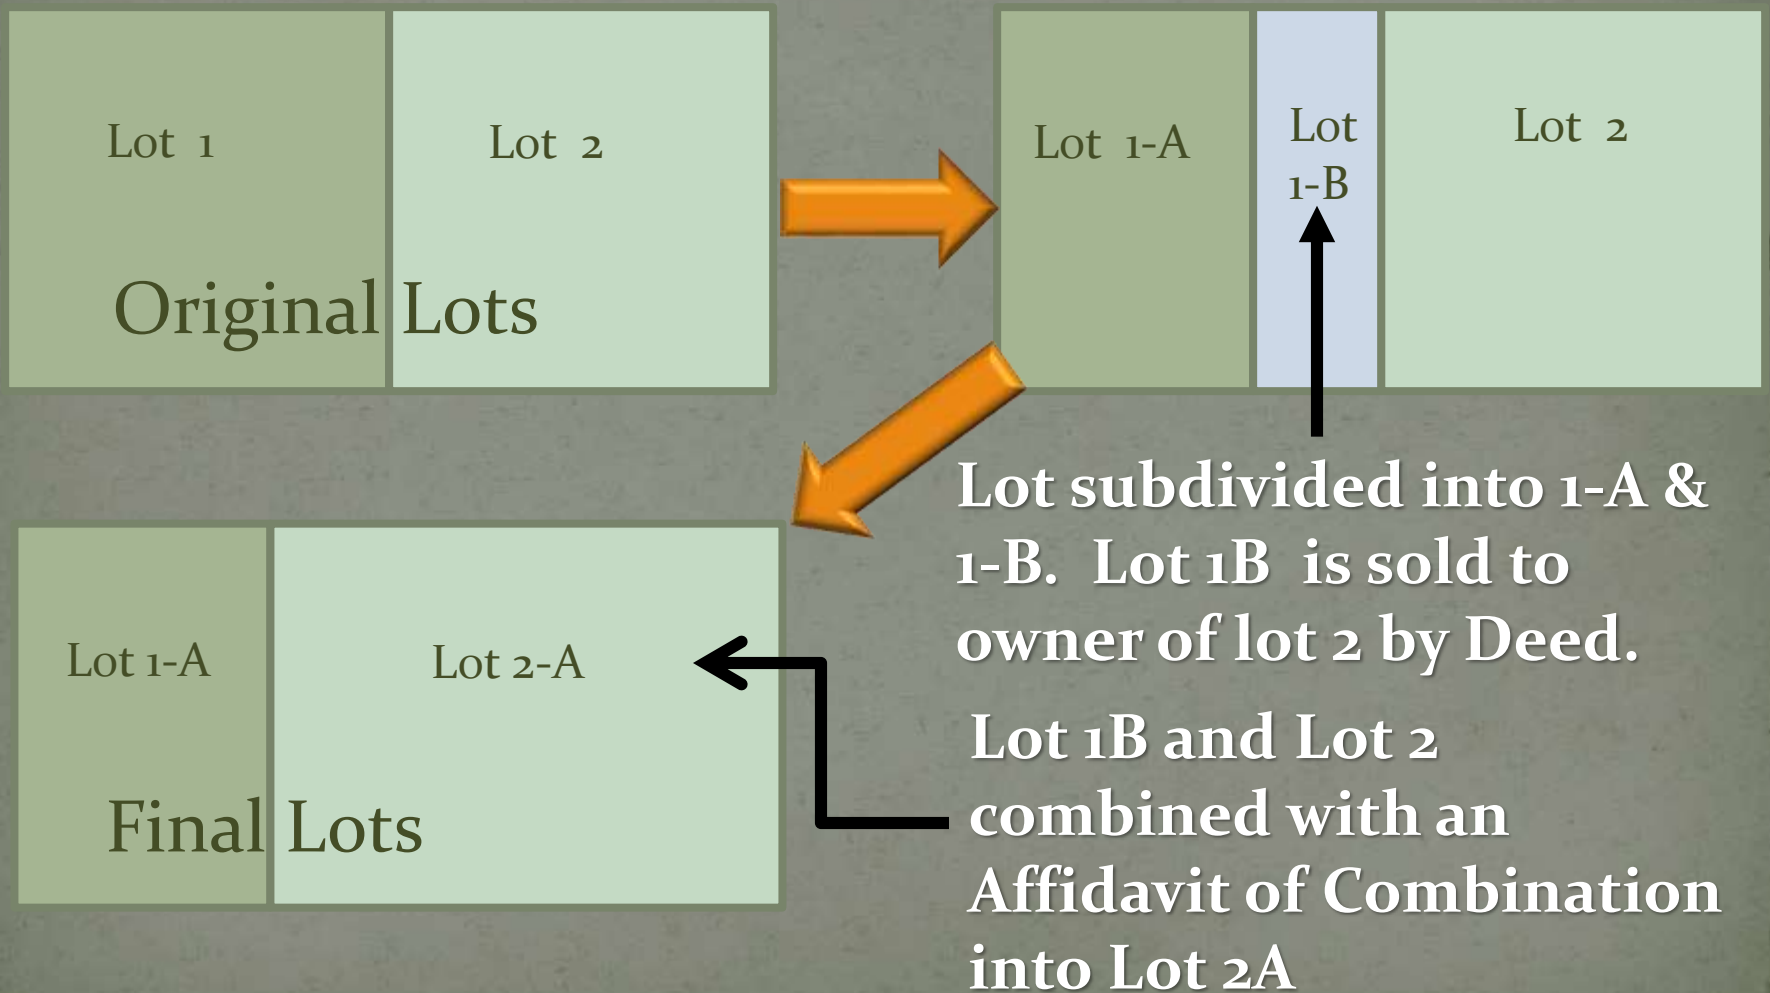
Lot 1

Lot 2

Original Lots

Lot 1-A

Lot 1-B

Lot 2

Lot subdivided into 1-A & 1-B. Lot 1B is sold to owner of lot 2 by Deed.

Lot 1-A

Lot 2-A

Final Lots

Lot 1B and Lot 2 combined with an Affidavit of Combination into Lot 2A